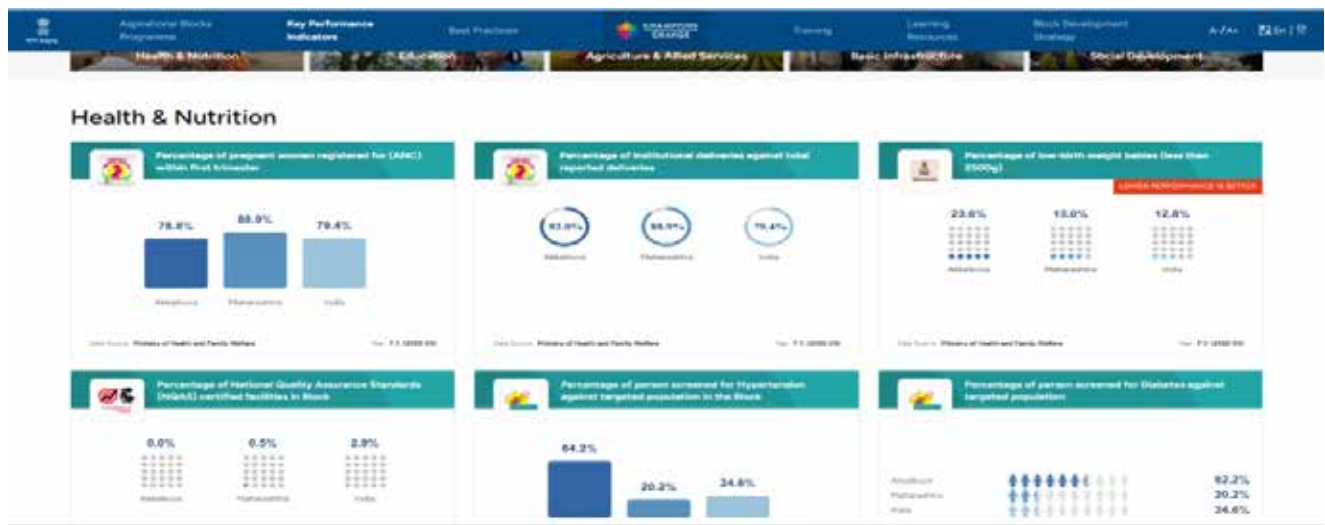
Aspirational Blocks Programme | Key Performance Indicators | Best Practices | CHAMPIONS OF CHANGE | Training | Learning Resources | Block Development Strategy | A-/A+ | En

Health & Nutrition | Education | Agriculture & Allied Services | Basic Infrastructure | Social Development

Health & Nutrition

Percentage of pregnant women registered for (ANC) within first trimester

78.8%
88.9%
79.4%

Akkalkuwa
Maharashtra
India

Data Source: Ministry of Health and Family Welfare
Year: F.Y. (2022-23)

Percentage of institutional deliveries against total reported deliveries

83.0%
98.9%
79.4%

Akkalkuwa
Maharashtra
India

Data Source: Ministry of Health and Family Welfare
Year: F.Y. (2022-23)

Percentage of low-birth weight babies (less than 2500g)

LOWER PERFORMANCE IS BETTER

23.6%
13.0%
12.8%

Akkalkuwa
Maharashtra
India

Data Source: Ministry of Health and Family Welfare
Year: F.Y. (2022-23)

Percentage of National Quality Assurance Standards (NQAS) certified facilities in Block

0.0%
0.5%
2.9%

Akkalkuwa
Maharashtra
India

Percentage of person screened for Hypertension against targeted population in the Block

64.2%
20.2%
24.6%

Percentage of person screened for Diabetes against targeted population

Akkalkuwa
Maharashtra
India

62.2%
20.2%
24.6%